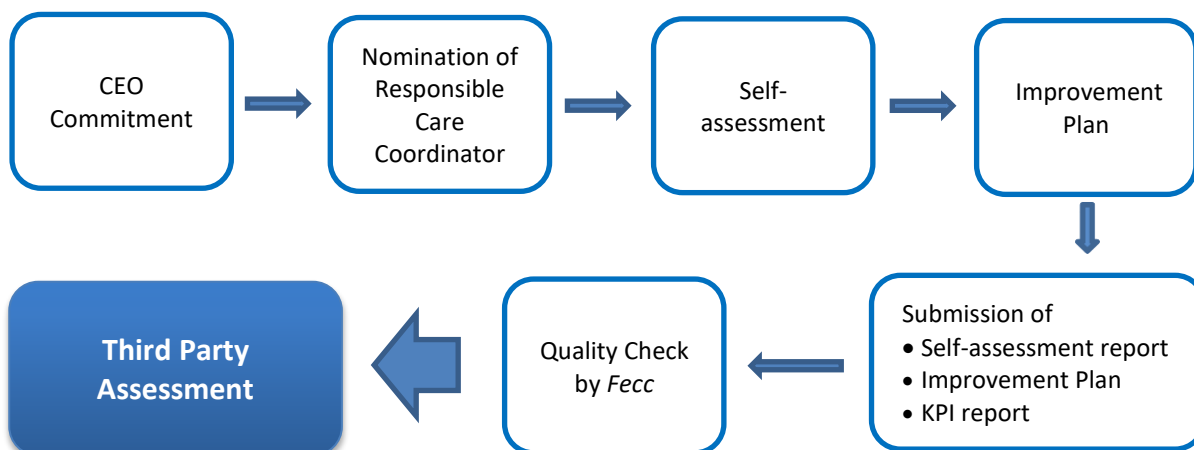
CEO Commitment

Nomination of Responsible Care Coordinator

Self-assessment

Improvement Plan

Submission of
• Self-assessment report
• Improvement Plan
• KPI report

Quality Check by *Fecc*

Third Party Assessment